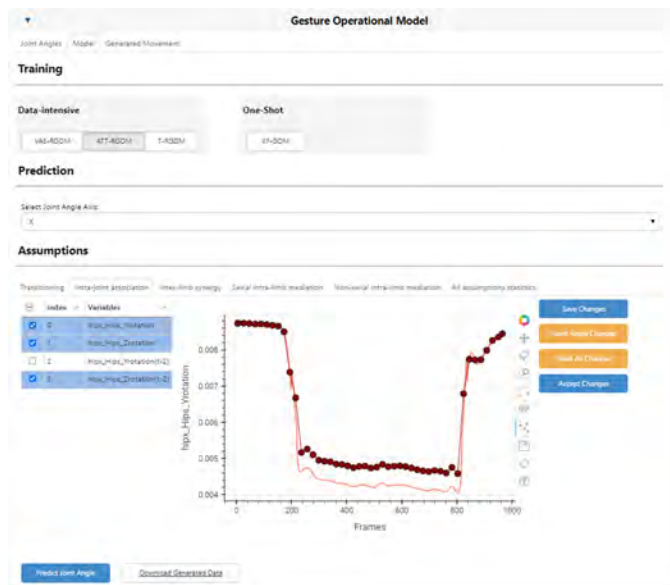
Gesture Operational Model

Joint Angles | Model | Generated Movement

Training

Data-intensive

VAE-RGOM | ATT-RGOM | T-RGOM

One-Shot

ST-GOM

Prediction

Select Joint Angle Axis:

X

Assumptions

Transitioning | Intra-joint association | Inter-limb synergy | Serial intra-limb mediation | Non-serial intra-limb mediation | All assumptions statistics

| | index | Variables |
|---|---|---|
| ☑ | 0 | Hips_Hips_Yrotation |
| ☑ | 1 | Hips_Hips_Zrotation |
| ☐ | 2 | Hips_Hips_Yrotation(t-2) |
| ☑ | 3 | Hips_Hips_Zrotation(t-2) |

Save Changes

Undo Angle Changes

Undo All Changes

Accept Changes

hips_Hips_Yrotation

0.008
0.007
0.006
0.005
0.004

0 200 400 600 800 1000

Frames

Predict Joint Angle

Download Generated Data